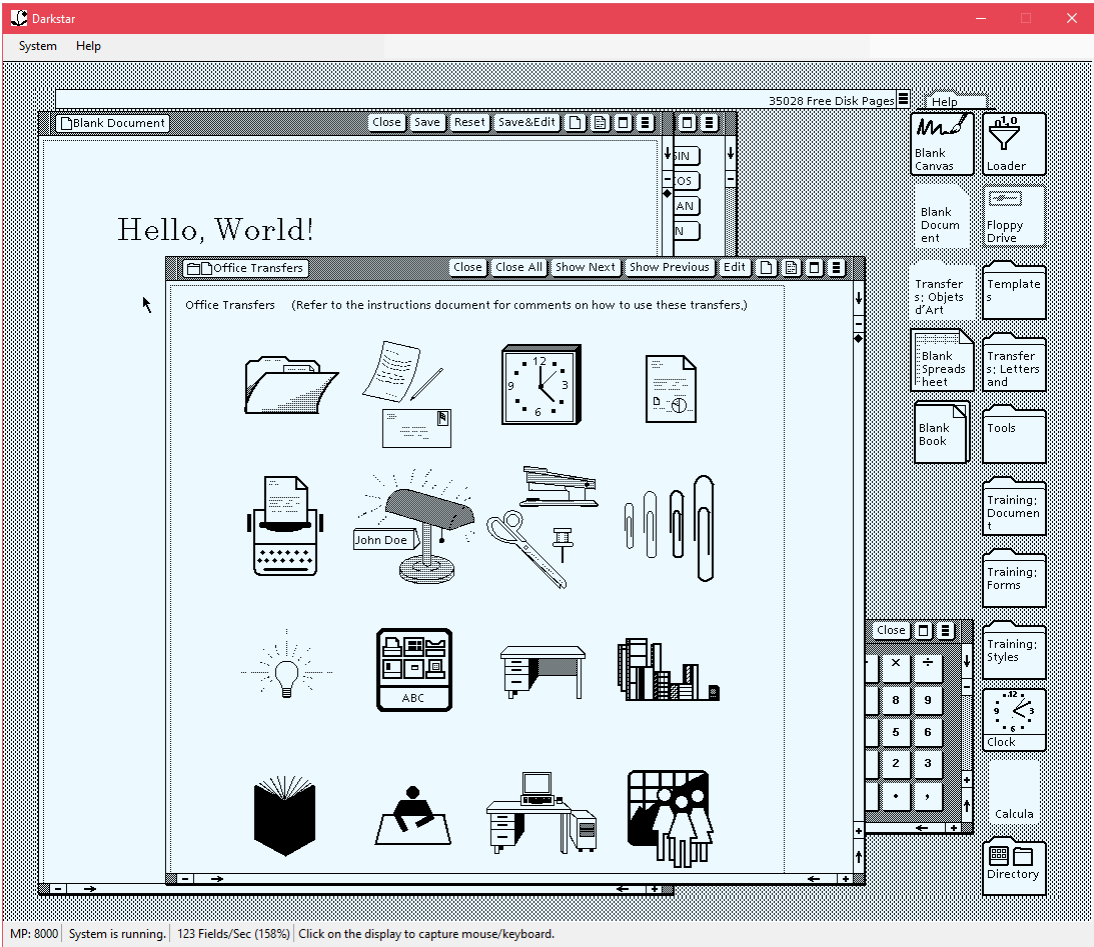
Darkstar

System Help

35028 Free Disk Pages

Help

Blank Document Close Save Reset Save&Edit

Hello, World!

SIN
COS
AN
N

Office Transfers Close Close All Show Next Show Previous Edit

Office Transfers (Refer to the instructions document for comments on how to use these transfers.)

12
9 3
6

John Doe

ABC

Close

× ÷
8 9
5 6
2 3
• ,

Blank Canvas
Loader
Blank Document
Floppy Drive
Transfers: Objets d'Art
Templates
Blank Spreadsheet
Transfers: Letters and
Blank Book
Tools
Training: Document
Training: Forms
Training: Styles
12
9 3
6
Clock
Calcula
Directory

MP: 8000 | System is running. | 123 Fields/Sec (158%) | Click on the display to capture mouse/keyboard.